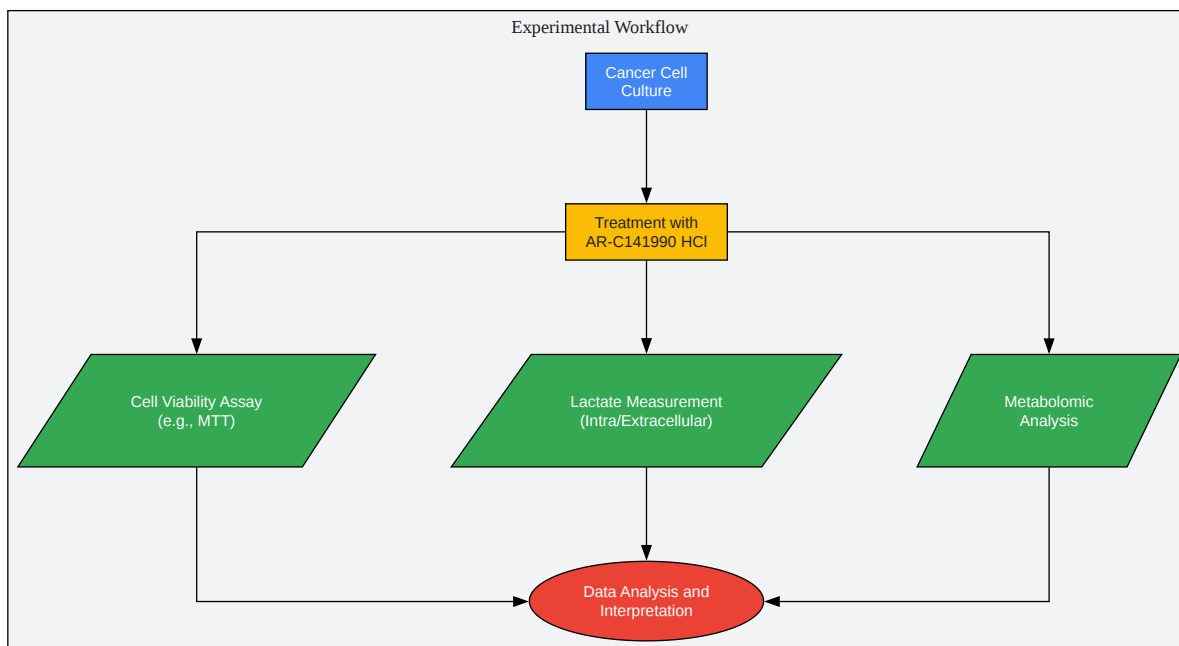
Experimental Workflow

Cancer Cell Culture

Treatment with AR-C141990 HCl

Cell Viability Assay (e.g., MTT)

Lactate Measurement (Intra/Extracellular)

Metabolomic Analysis

Data Analysis and Interpretation